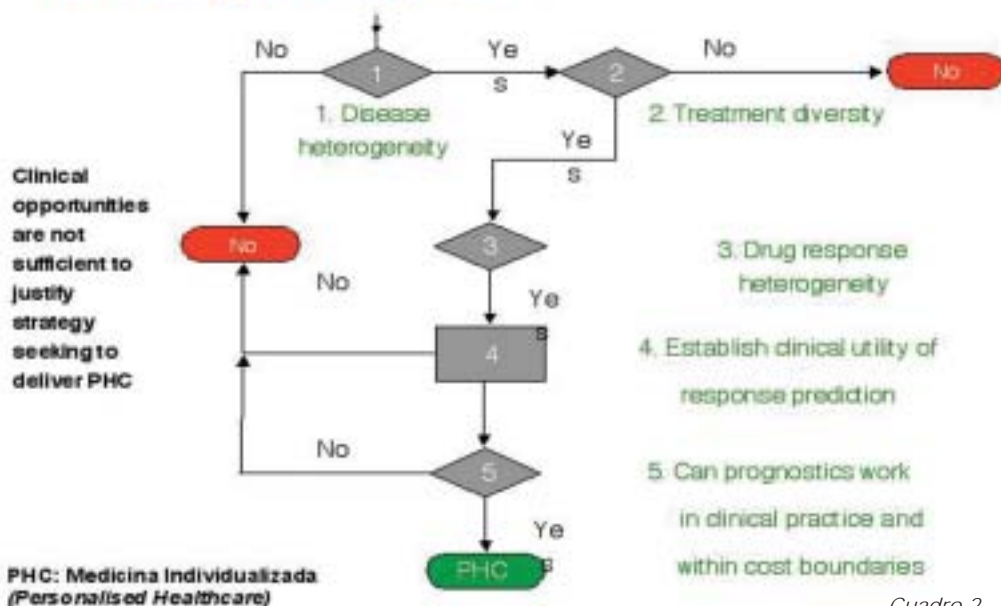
No

1

Ye s

2

No

No

1. Disease heterogeneity

2. Treatment diversity

Ye s

Clinical opportunities are not sufficient to justify strategy seeking to deliver PHC

No

3

No

3. Drug response heterogeneity

Ye s

4

4. Establish clinical utility of response prediction

No

5

5. Can prognostics work in clinical practice and within cost boundaries

Ye s

PHC

PHC: Medicina Individualizada (Personalised Healthcare)

Cuadro 2